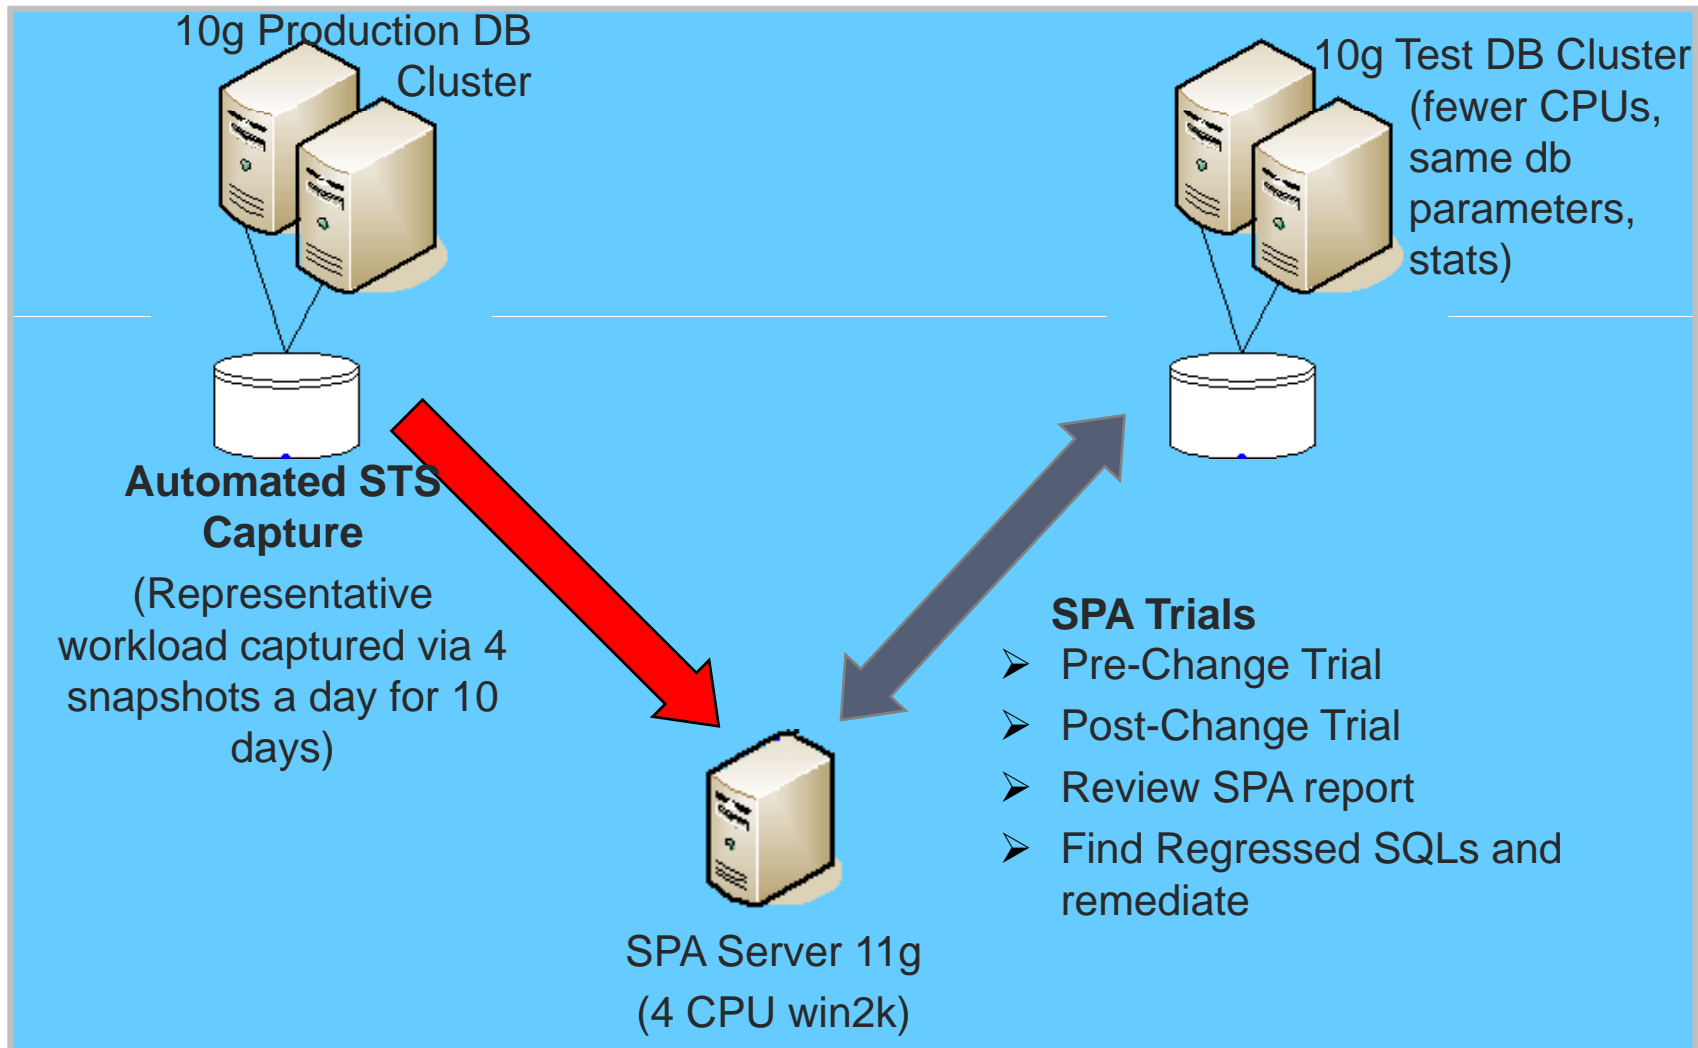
10g Production DB Cluster

10g Test DB Cluster (fewer CPUs, same db parameters, stats)

Automated STS Capture

(Representative workload captured via 4 snapshots a day for 10 days)

SPA Trials

- Pre-Change Trial
- Post-Change Trial
- Review SPA report
- Find Regressed SQLs and remediate

SPA Server 11g
(4 CPU win2k)